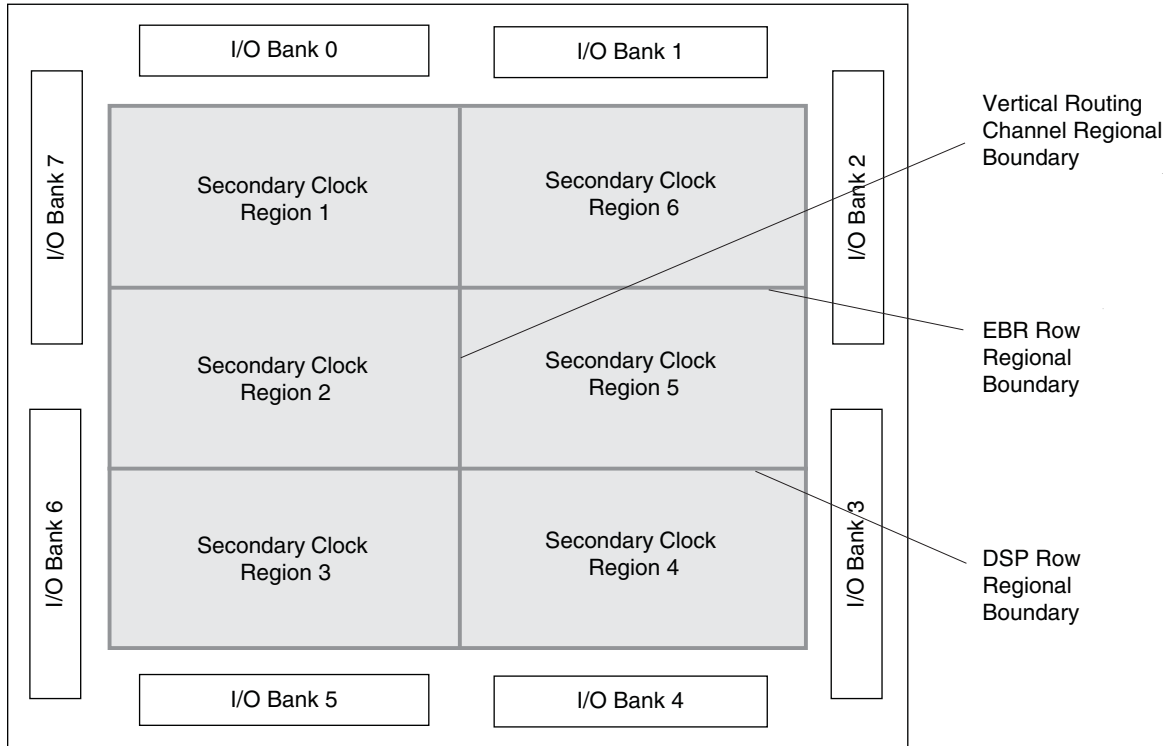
I/O Bank 0

I/O Bank 1

I/O Bank 7

Secondary Clock Region 1

Secondary Clock Region 6

I/O Bank 2

Vertical Routing Channel Regional Boundary

Secondary Clock Region 2

Secondary Clock Region 5

EBR Row Regional Boundary

I/O Bank 6

Secondary Clock Region 3

Secondary Clock Region 4

I/O Bank 3

DSP Row Regional Boundary

I/O Bank 5

I/O Bank 4